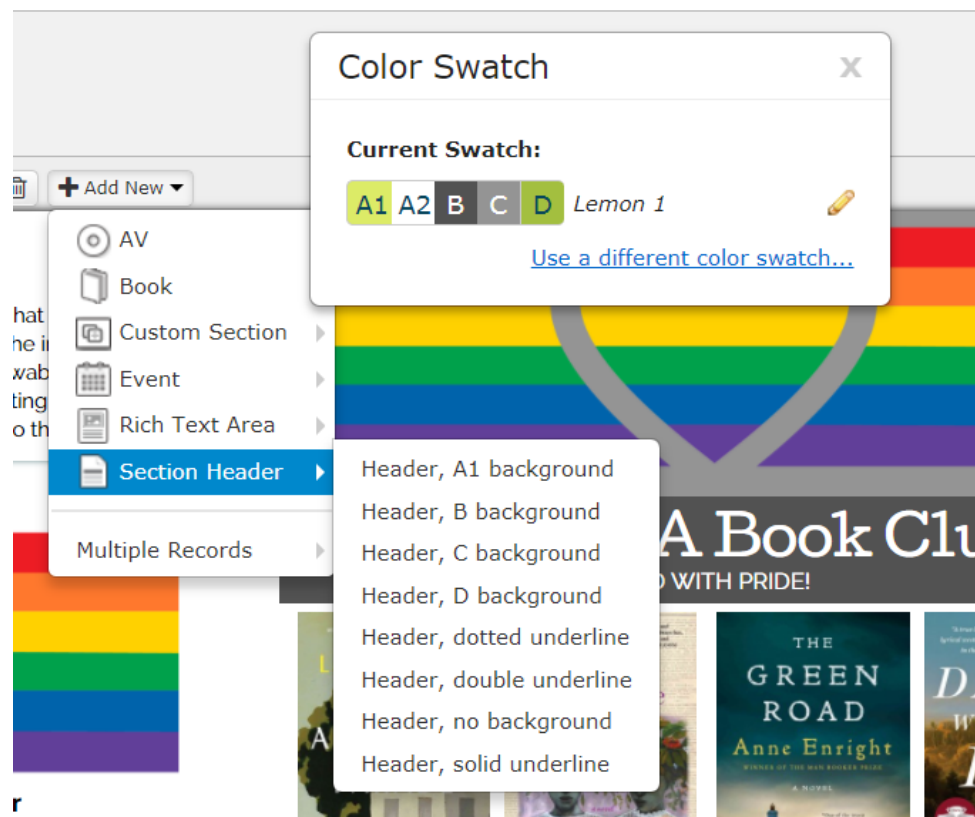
Color Swatch
x

Current Swatch:

A1 A2 B C D Lemon 1

Use a different color swatch...

Add New

AV
Book
Custom Section
Event
Rich Text Area
Section Header
Multiple Records

Header, A1 background
Header, B background
Header, C background
Header, D background
Header, dotted underline
Header, double underline
Header, no background
Header, solid underline

hat
he i
wab
ting
o th

A Book Clu
D WITH PRIDE!

THE
GREEN
ROAD
Anne Enright
WINNER OF THE MAN BOOKER PRIZE
A NOVEL

r